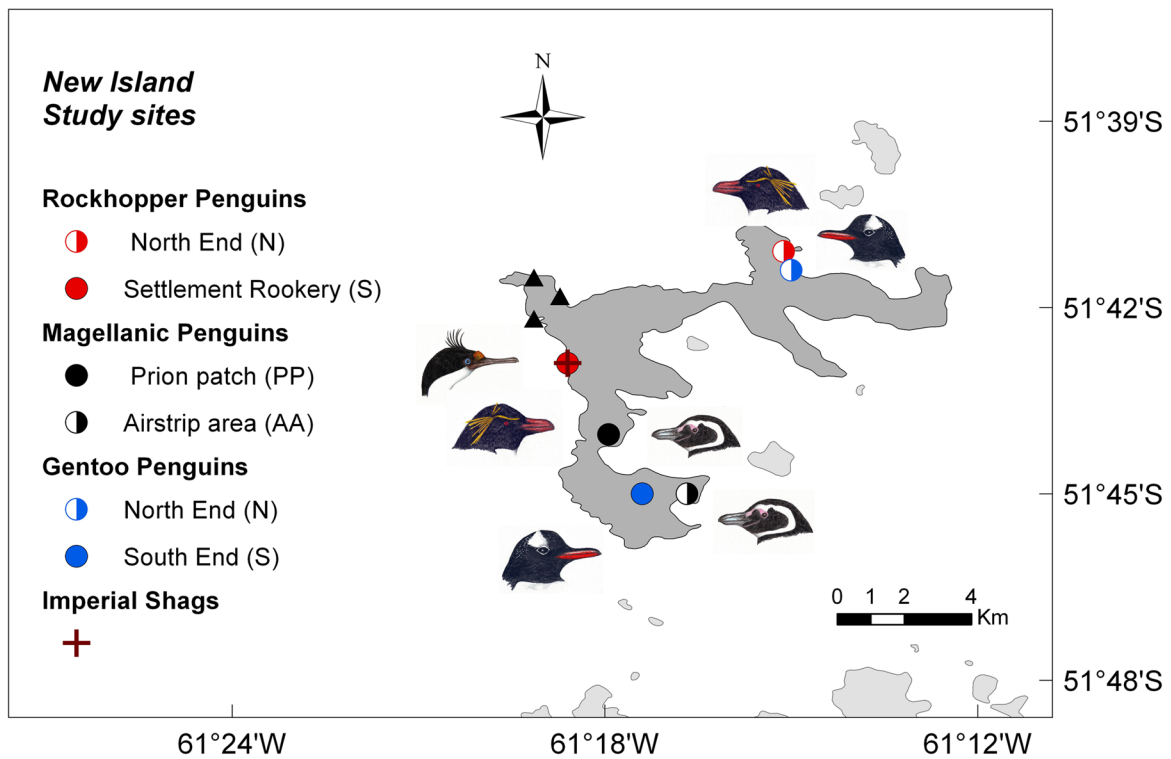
New Island
Study sites

N

51°39'S

Rockhopper Penguins

North End (N)

Settlement Rookery (S)

51°42'S

Magellanic Penguins

Prion patch (PP)

Airstrip area (AA)

Gentoo Penguins

51°45'S

North End (N)

South End (S)

Imperial Shags

0 1 2 4 Km

51°48'S

61°24'W 61°18'W 61°12'W